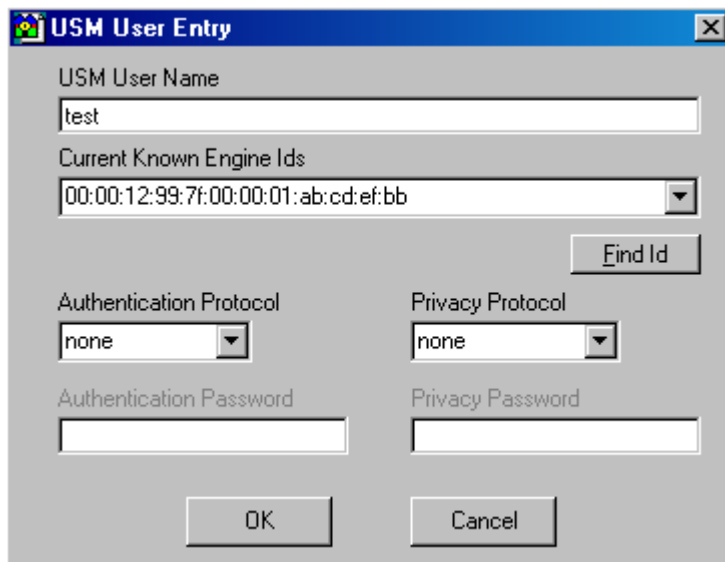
USM User Entry

USM User Name

test

Current Known Engine Ids

00:00:12:99:7f:00:00:01:ab:cd:ef:bb

Find Id

Authentication Protocol

none

Privacy Protocol

none

Authentication Password

Privacy Password

OK

Cancel